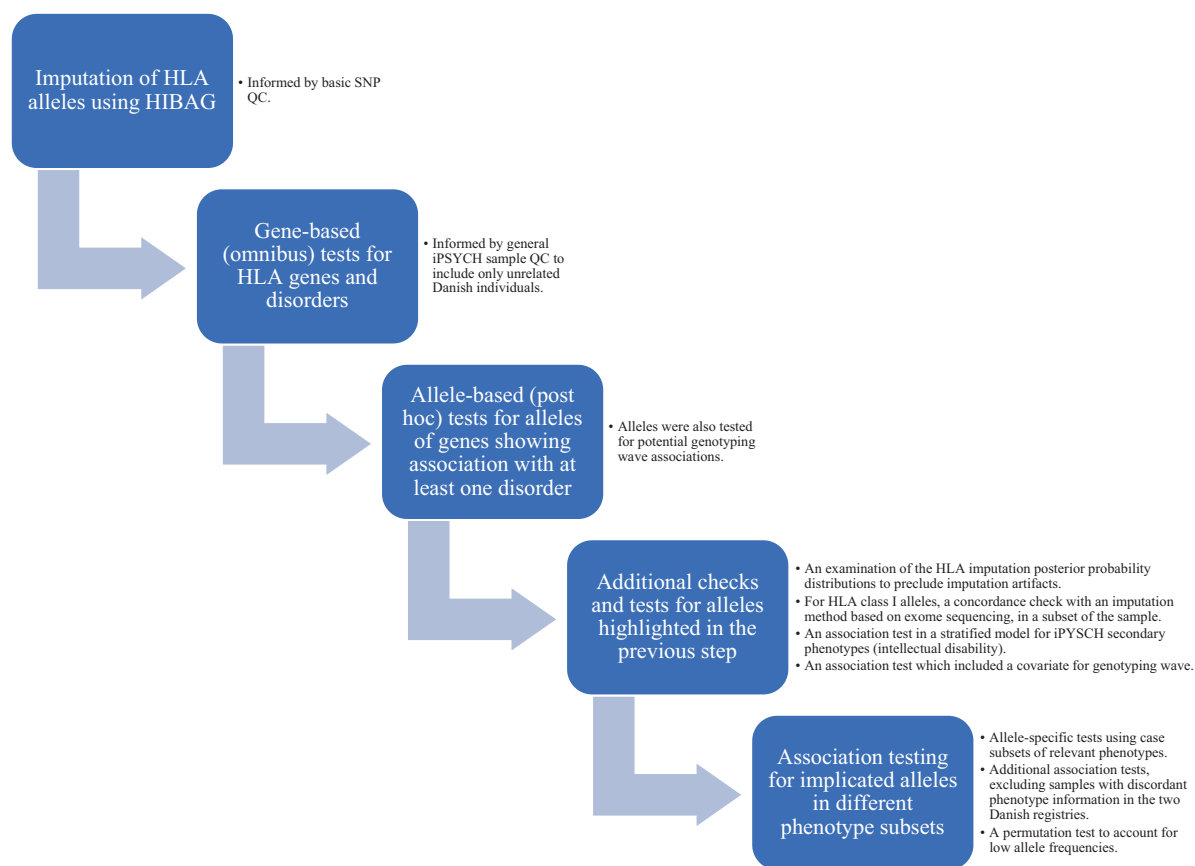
Imputation of HLA alleles using HIBAG

• Informed by basic SNP QC.

Gene-based (omnibus) tests for HLA genes and disorders

• Informed by general iPSYCH sample QC to include only unrelated Danish individuals.

Allele-based (post hoc) tests for alleles of genes showing association with at least one disorder

• Alleles were also tested for potential genotyping wave associations.

Additional checks and tests for alleles highlighted in the previous step

• An examination of the HLA imputation posterior probability distributions to preclude imputation artifacts.
• For HLA class I alleles, a concordance check with an imputation method based on exome sequencing, in a subset of the sample.
• An association test in a stratified model for iPYSCH secondary phenotypes (intellectual disability).
• An association test which included a covariate for genotyping wave.

Association testing for implicated alleles in different phenotype subsets

• Allele-specific tests using case subsets of relevant phenotypes.
• Additional association tests, excluding samples with discordant phenotype information in the two Danish registries.
• A permutation test to account for low allele frequencies.